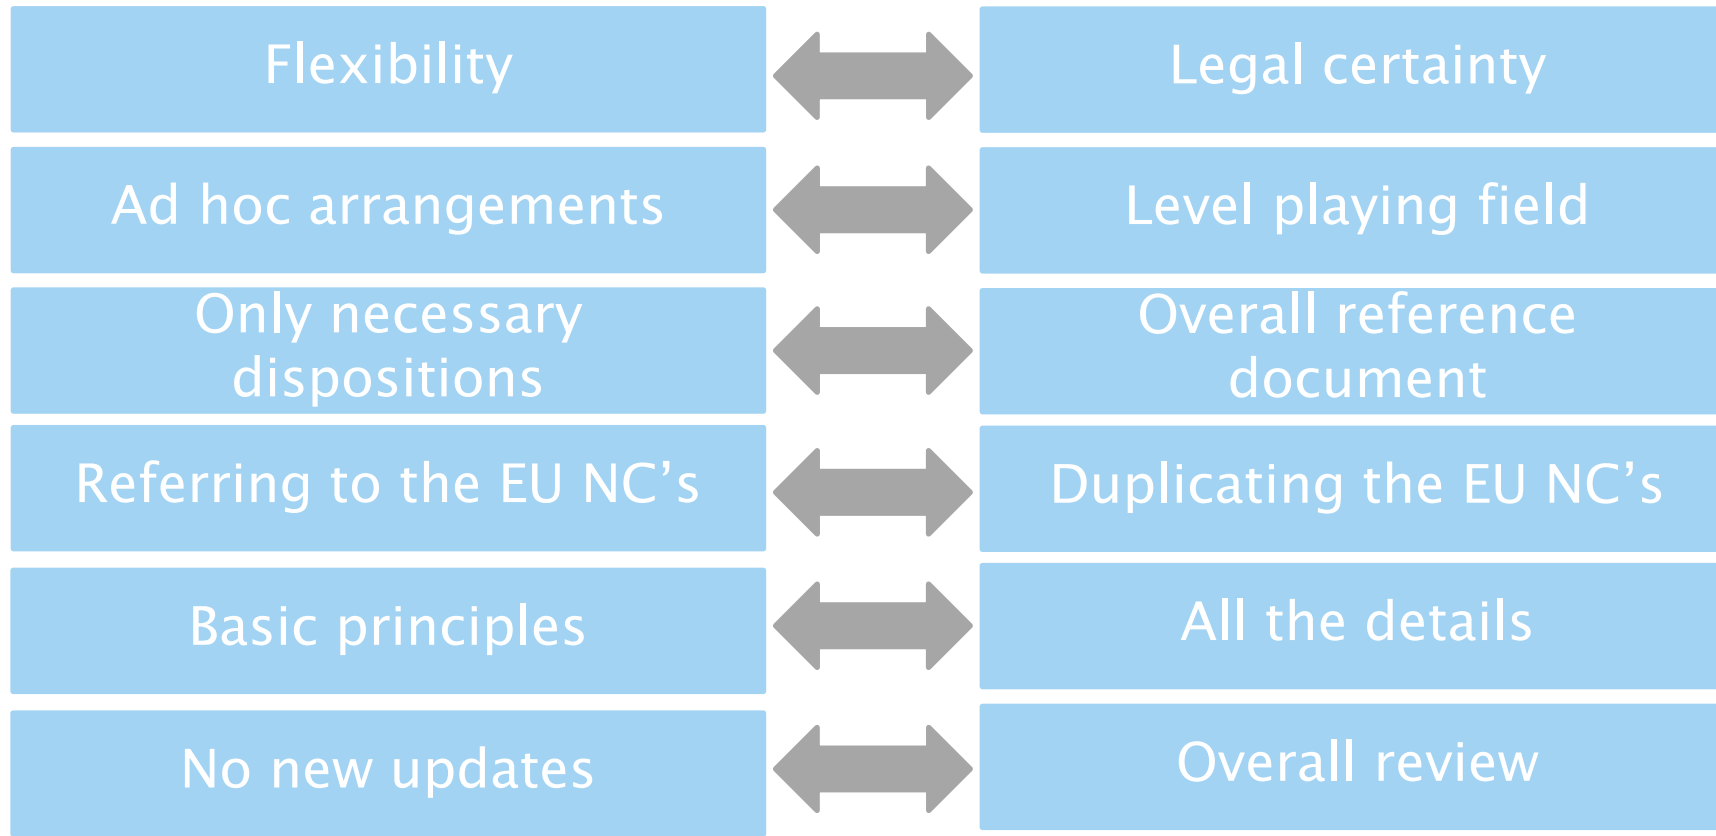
Flexibility

Legal certainty

Ad hoc arrangements

Level playing field

Only necessary dispositions

Overall reference document

Referring to the EU NC’s

Duplicating the EU NC’s

Basic principles

All the details

No new updates

Overall review